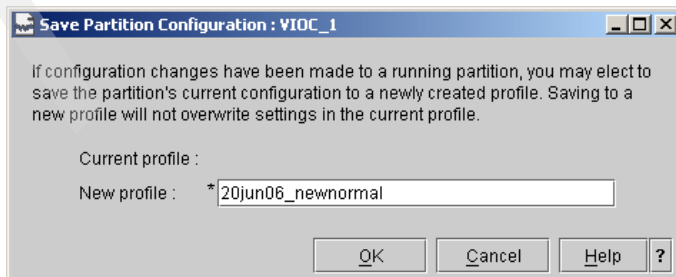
Save Partition Configuration : VIOC_1

If configuration changes have been made to a running partition, you may elect to save the partition's current configuration to a newly created profile. Saving to a new profile will not overwrite settings in the current profile.

Current profile :

New profile : * 20jun06_newnormal

OK Cancel Help ?